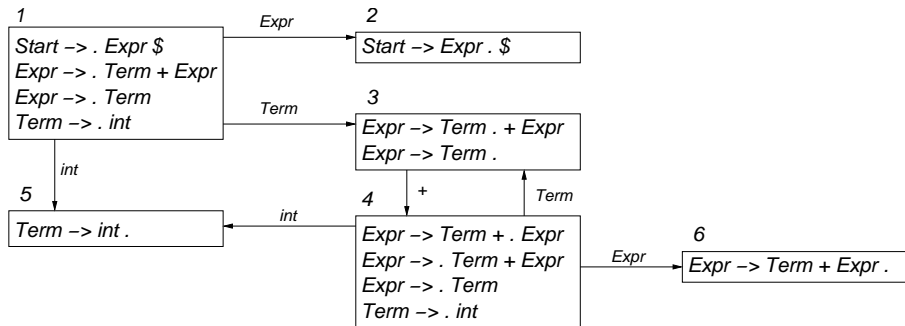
1

Start –> . Expr $
Expr –> . Term + Expr
Expr –> . Term
Term –> . int

Expr

2

Start –> Expr . $

Term

3

Expr –> Term . + Expr
Expr –> Term .

int

5

Term –> int .

+

Term

int

4

Expr –> Term + . Expr
Expr –> . Term + Expr
Expr –> . Term
Term –> . int

Expr

6

Expr –> Term + Expr .